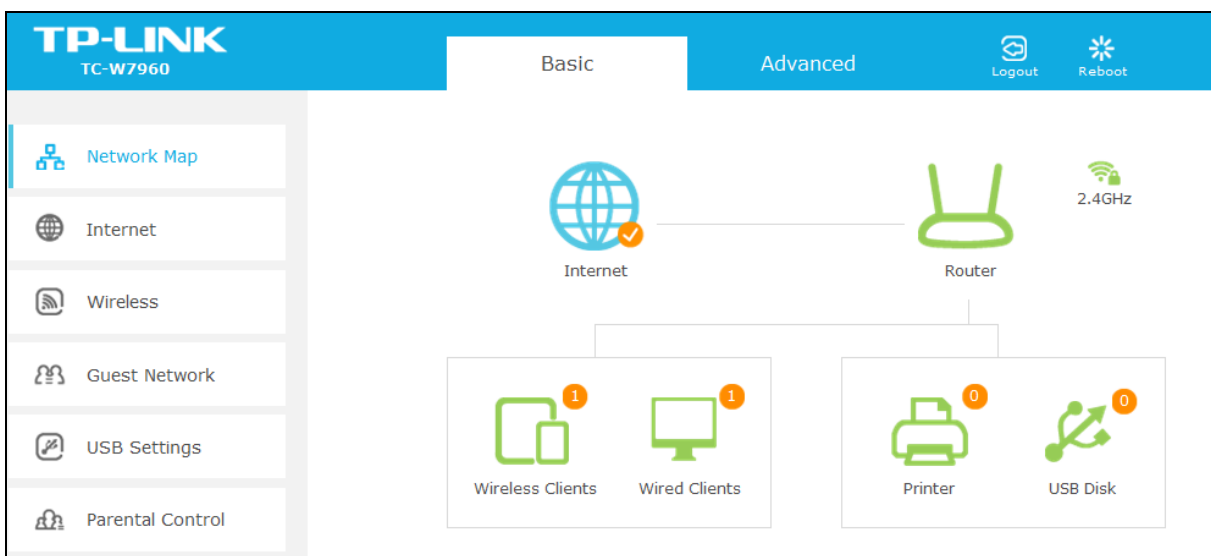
TP-LINK
TC-W7960

Basic

Advanced

Logout

Reboot

Network Map

Internet

Wireless

Guest Network

USB Settings

Parental Control

Internet

Router

2.4GHz

1

Wireless Clients

1

Wired Clients

0

Printer

0

USB Disk